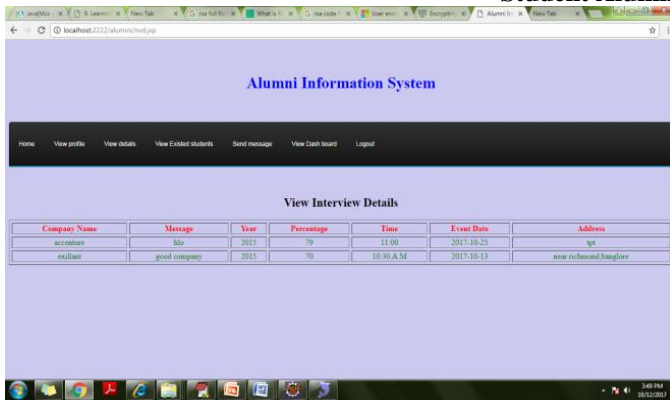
Student View

JavaMo | S Learni | New Tab | rsa full fo | What is R | rsa code | User envi | Encryptio | Alumni In | New Tab

localhost:2222/alumni/redj.jsp

Alumni Information System

Home | View profile | View details | View Existed students | Send message | View Dash board | Logout

View Interview Details

| Company Name | Message | Year | Percentage | Time | Event Date | Address |
|---|---|---|---|---|---|---|
| accenture | hlo | 2015 | 70 | 11:00 | 2017-10-25 | tpt |
| exillant | good company | 2015 | 70 | 10:30 A.M | 2017-10-13 | near richmond,banglore |

3:49 PM
10/12/2017